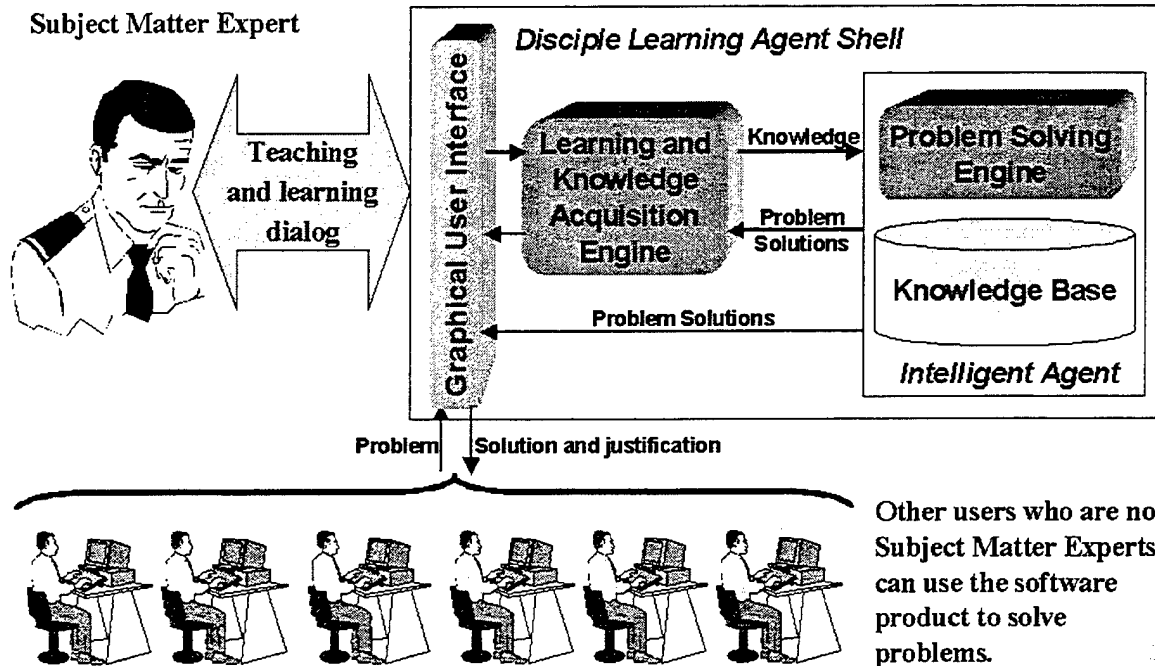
Subject Matter Expert

Teaching and learning dialog

Disciple Learning Agent Shell

Graphical User Interface

Learning and Knowledge Acquisition Engine

Knowledge

Problem Solutions

Problem Solving Engine

Knowledge Base

Problem Solutions

Intelligent Agent

Problem

Solution and justification

Other users who are no Subject Matter Experts can use the software product to solve problems.